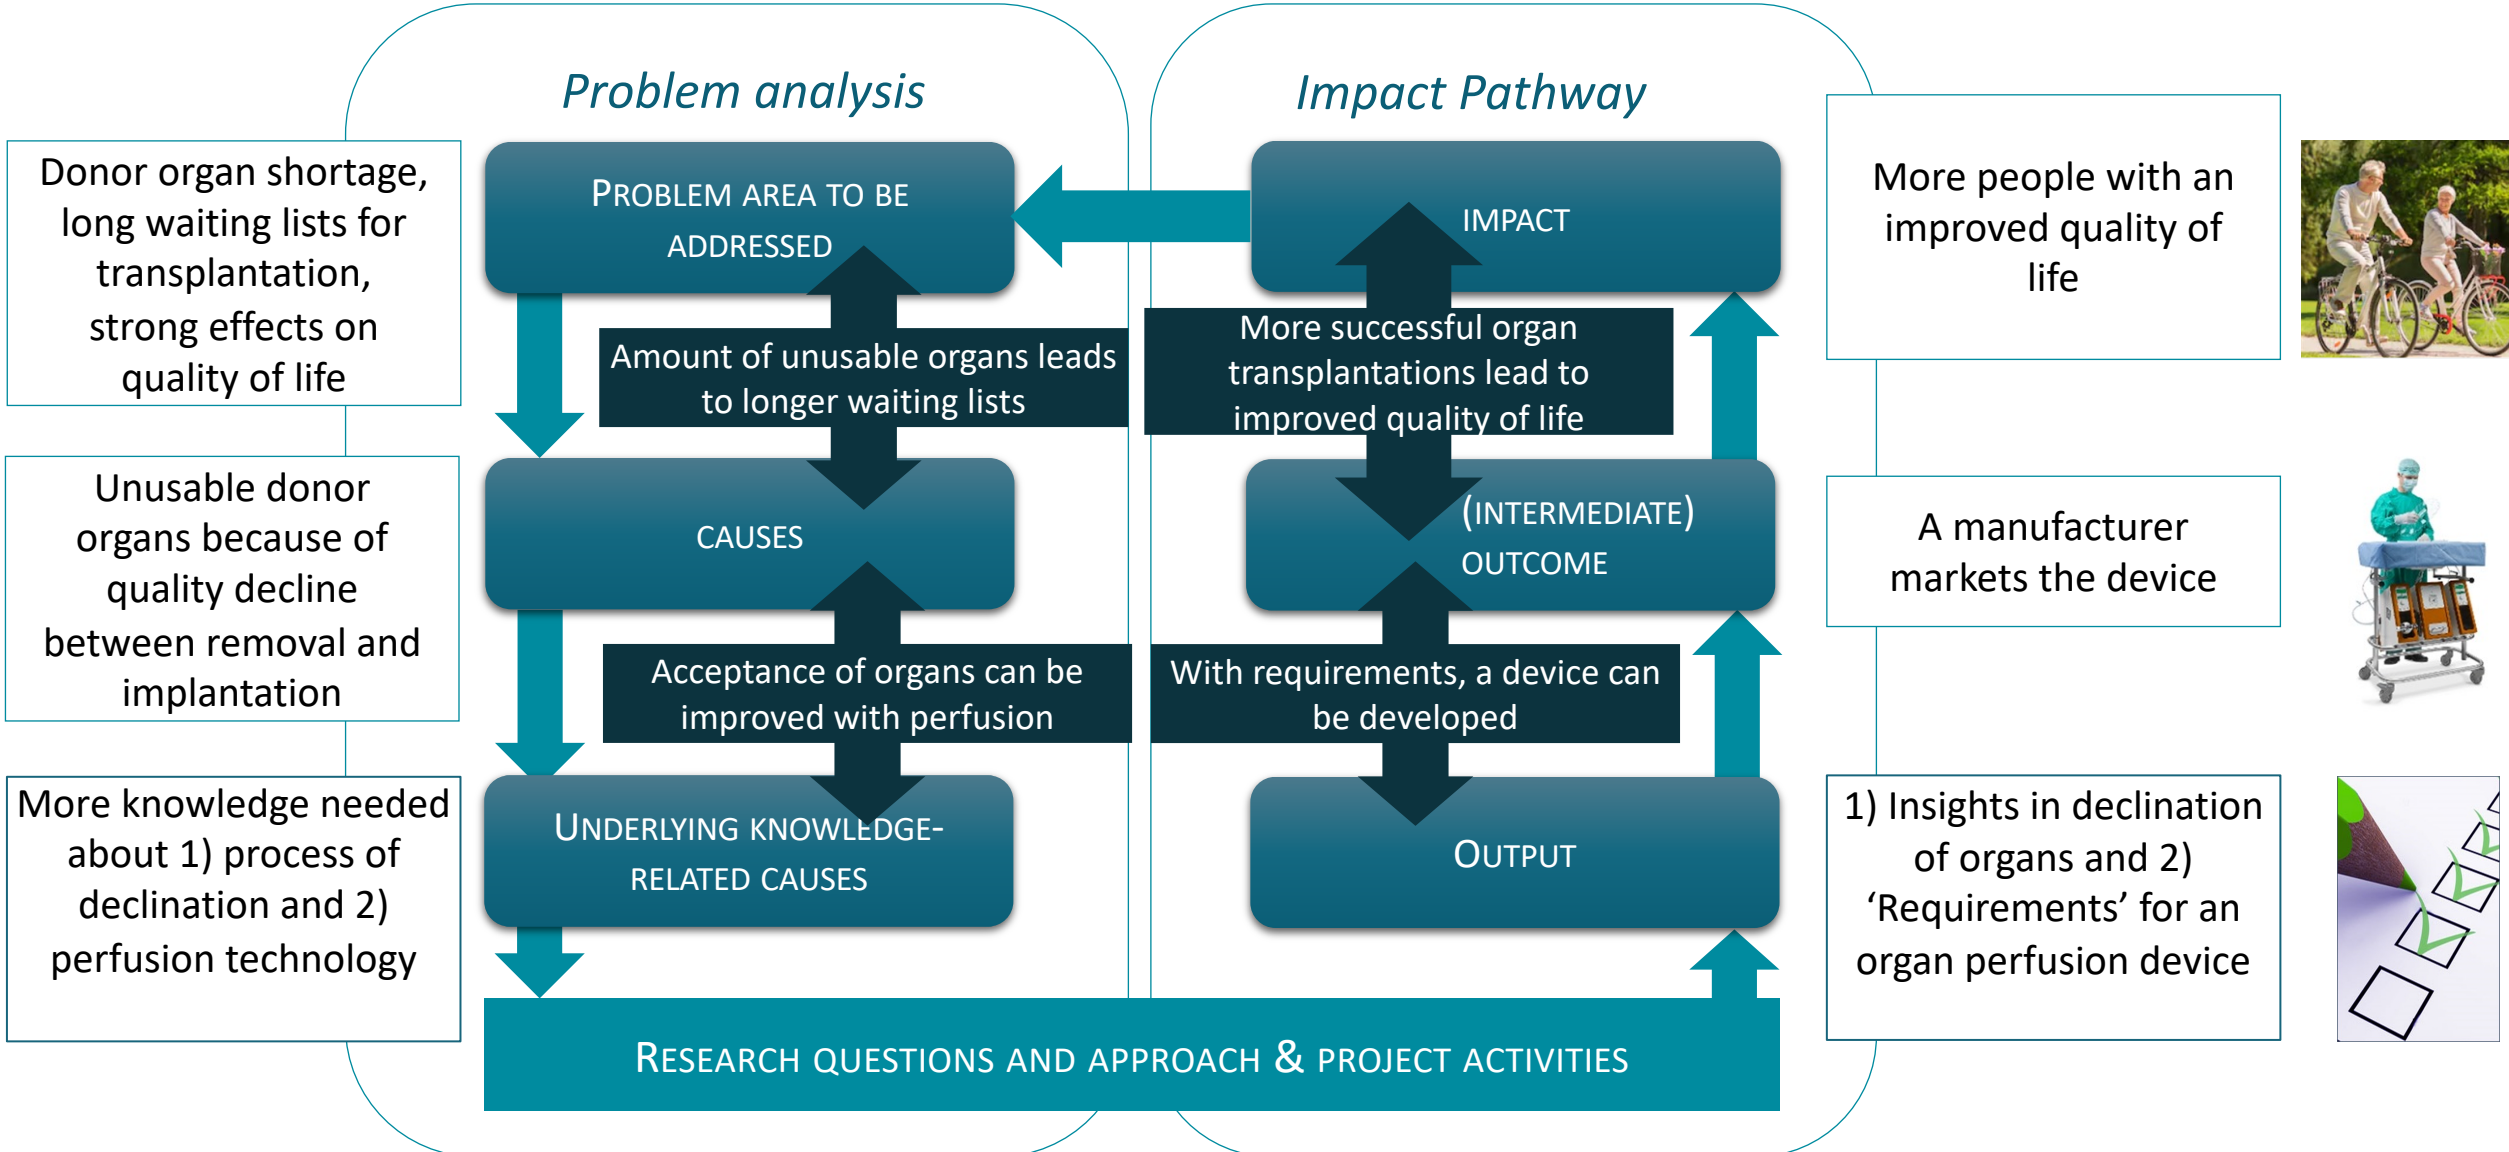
Problem analysis

Impact Pathway

Donor organ shortage, long waiting lists for transplantation, strong effects on quality of life

PROBLEM AREA TO BE ADDRESSED

IMPACT

More people with an improved quality of life

Amount of unusable organs leads to longer waiting lists

More successful organ transplantations lead to improved quality of life

Unusable donor organs because of quality decline between removal and implantation

CAUSES

(INTERMEDIATE) OUTCOME

A manufacturer markets the device

Acceptance of organs can be improved with perfusion

With requirements, a device can be developed

More knowledge needed about 1) process of declination and 2) perfusion technology

UNDERLYING KNOWLEDGE-RELATED CAUSES

OUTPUT

1) Insights in declination of organs and 2) ‘Requirements’ for an organ perfusion device

RESEARCH QUESTIONS AND APPROACH & PROJECT ACTIVITIES